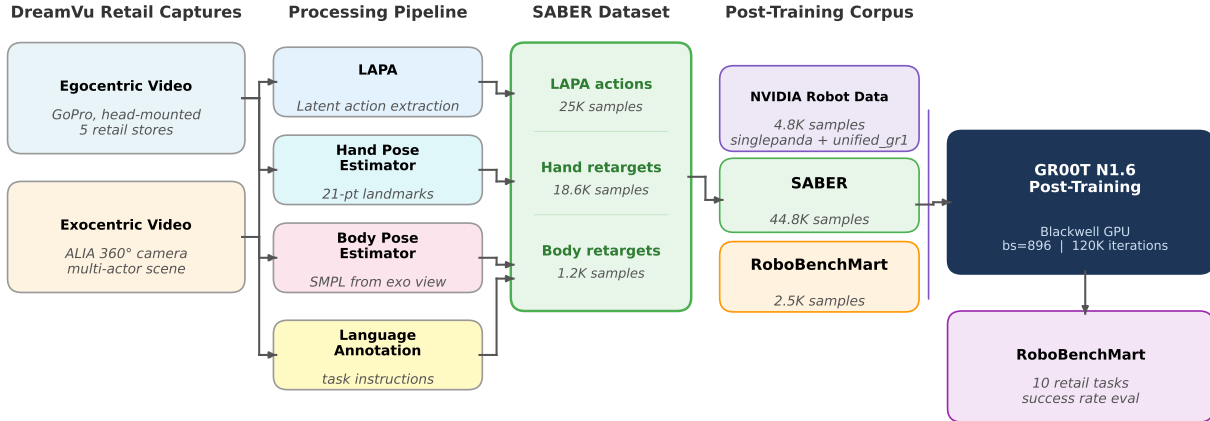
DreamVu Retail Captures

Egocentric Video

GoPro, head-mounted
5 retail stores

Exocentric Video

ALIA 360° camera
multi-actor scene

Processing Pipeline

LAPA

Latent action extraction

Hand Pose Estimator

21-pt landmarks

Body Pose Estimator

SMPL from exo view

Language Annotation

task instructions

SABER Dataset

LAPA actions
25K samples

Hand retargets
18.6K samples

Body retargets
1.2K samples

Post-Training Corpus

NVIDIA Robot Data
4.8K samples
singlepanda + unified_gr1

SABER

44.8K samples

RoboBenchMart

2.5K samples

GR00T N1.6
Post-Training

Blackwell GPU
bs=896 | 120K iterations

RoboBenchMart

10 retail tasks
success rate eval